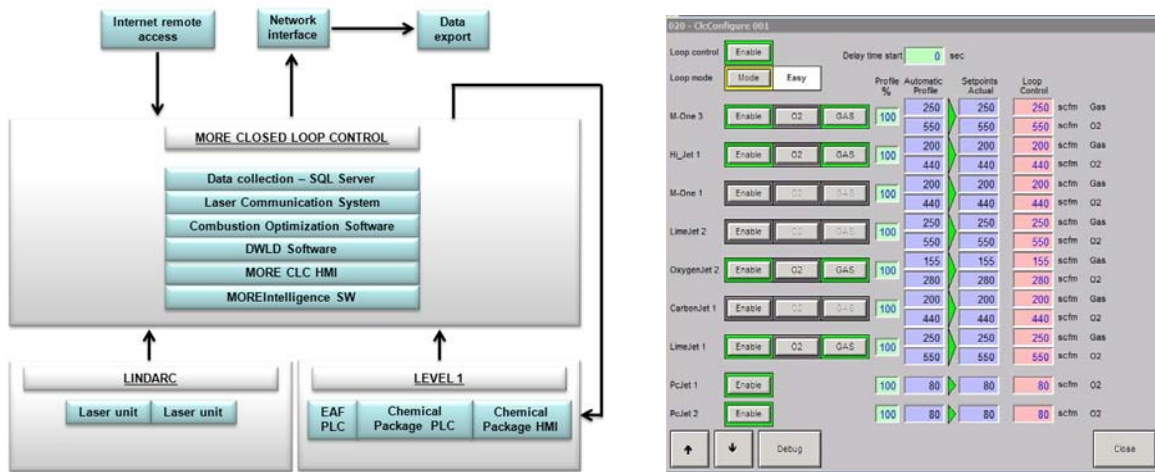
Internet remote access

Network interface

Data export

MORE CLOSED LOOP CONTROL

Data collection – SQL Server
Laser Communication System
Combustion Optimization Software
DWLD Software
MORE CLC HMI
MOREIntelligence SW

LINDARC

Laser unit | Laser unit

LEVEL 1

EAF PLC | Chemical Package PLC | Chemical Package HMI

020 - ClcConfigure 001

Loop control Enable   Delay time start 0 sec

Loop mode Mode Easy

| | | | | Profile % | Automatic Profile | Setpoints Actual | Loop Control | | |
|---|---|---|---|---|---|---|---|---|---|
| M-One 3 | Enable | O2 | GAS | 100 | 250 | 250 | 250 | scfm | Gas |
| | | | | | 550 | 550 | 550 | scfm | O2 |
| Hi_Jet 1 | Enable | O2 | GAS | 100 | 200 | 200 | 200 | scfm | Gas |
| | | | | | 440 | 440 | 440 | scfm | O2 |
| M-One 1 | Enable | O2 | GAS | 100 | 200 | 200 | 200 | scfm | Gas |
| | | | | | 440 | 440 | 440 | scfm | O2 |
| LimeJet 2 | Enable | O2 | GAS | 100 | 250 | 250 | 250 | scfm | Gas |
| | | | | | 550 | 550 | 550 | scfm | O2 |
| OxygenJet 2 | Enable | O2 | GAS | 100 | 155 | 155 | 155 | scfm | Gas |
| | | | | | 280 | 280 | 280 | scfm | O2 |
| CarbonJet 1 | Enable | O2 | GAS | 100 | 200 | 200 | 200 | scfm | Gas |
| | | | | | 440 | 440 | 440 | scfm | O2 |
| LimeJet 1 | Enable | O2 | GAS | 100 | 250 | 250 | 250 | scfm | Gas |
| | | | | | 550 | 550 | 550 | scfm | O2 |
| PcJet 1 | Enable | | | 100 | 80 | 80 | 80 | scfm | O2 |
| PcJet 2 | Enable | | | 100 | 80 | 80 | 80 | scfm | O2 |

↑ ↓ Debug Close